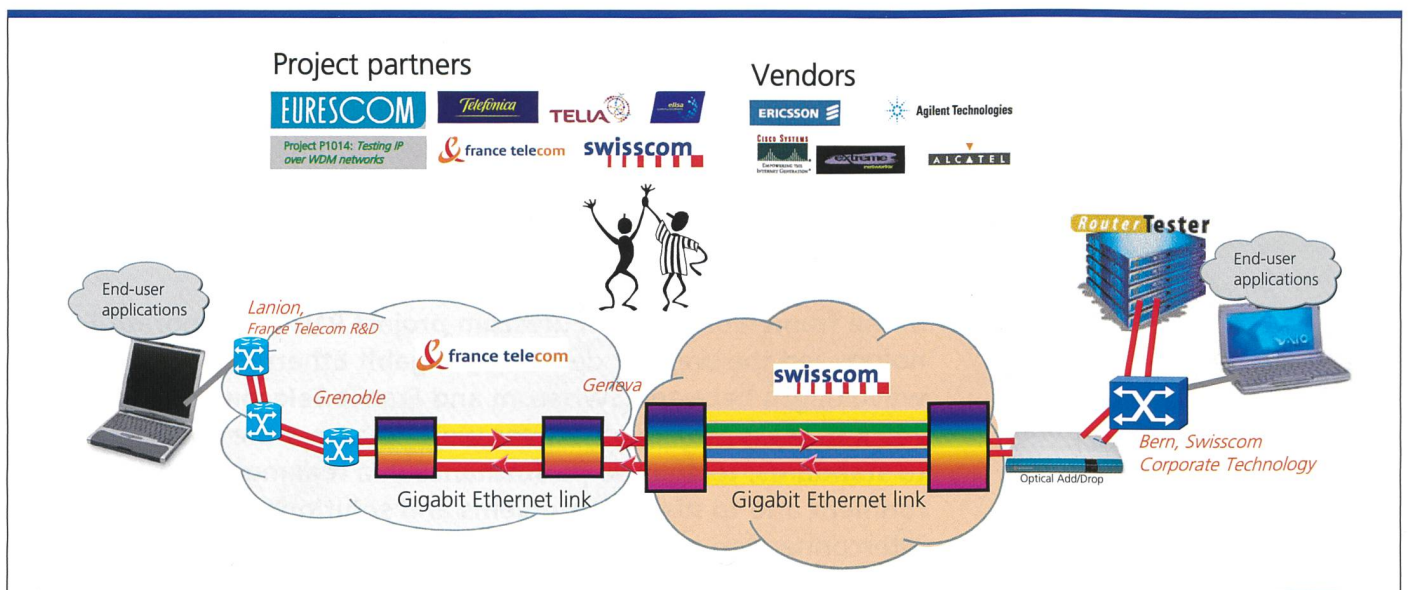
Project partners

EURESCOM

Telefónica

TELIA

elisa

Project P1014: Testing IP over WDM networks

france telecom

swisscom

Vendors

ERICSSON

Agilent Technologies

CISCO SYSTEMS
EMPOWERING THE INTERNET GENERATION

extreme networks

ALCATEL

Router Tester

End-user applications

End-user applications

Lanion, France Telecom R&D

france telecom

Grenoble

Geneva

swisscom

Gigabit Ethernet link

Gigabit Ethernet link

Optical Add/Drop

Bern, Swisscom Corporate Technology

VAIO